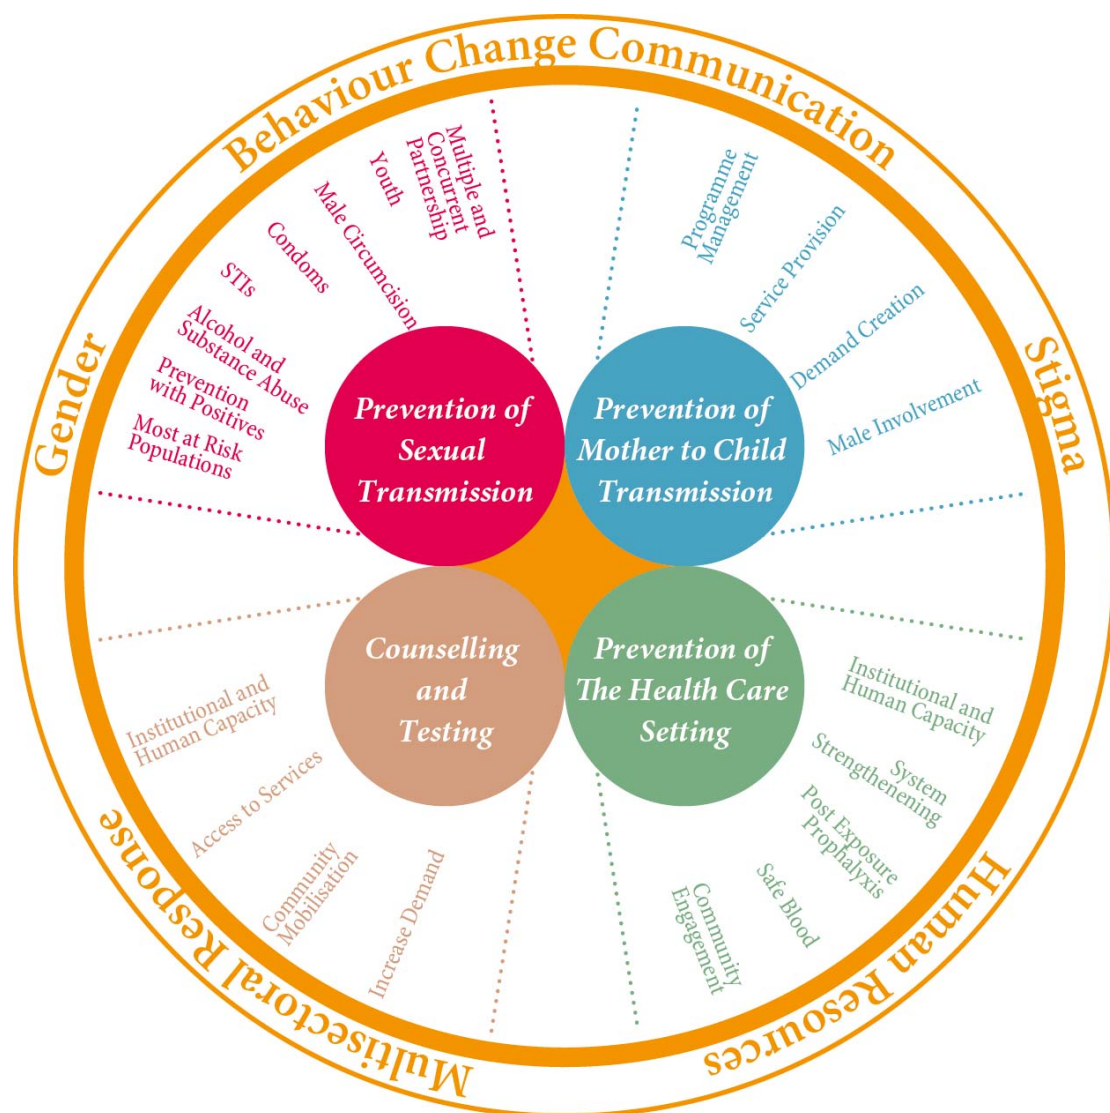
Behaviour Change Communication

Stigma

Human Resources

Multisectoral Response

Gender

Multiple and Concurrent Partnership

Youth

Male Circumcision

Condoms

STIs

Alcohol and Substance Abuse

Prevention with Positives

Most at Risk Populations

Programme Management

Service Provision

Demand Creation

Male Involvement

Prevention of Sexual Transmission

Prevention of Mother to Child Transmission

Counselling and Testing

Prevention of The Health Care Setting

Institutional and Human Capacity

System Strengthening

Post Exposure Prophalyxis

Safe Blood

Community Engagement

Institutional and Human Capacity

Access to Services

Community Mobilisation

Increase Demand